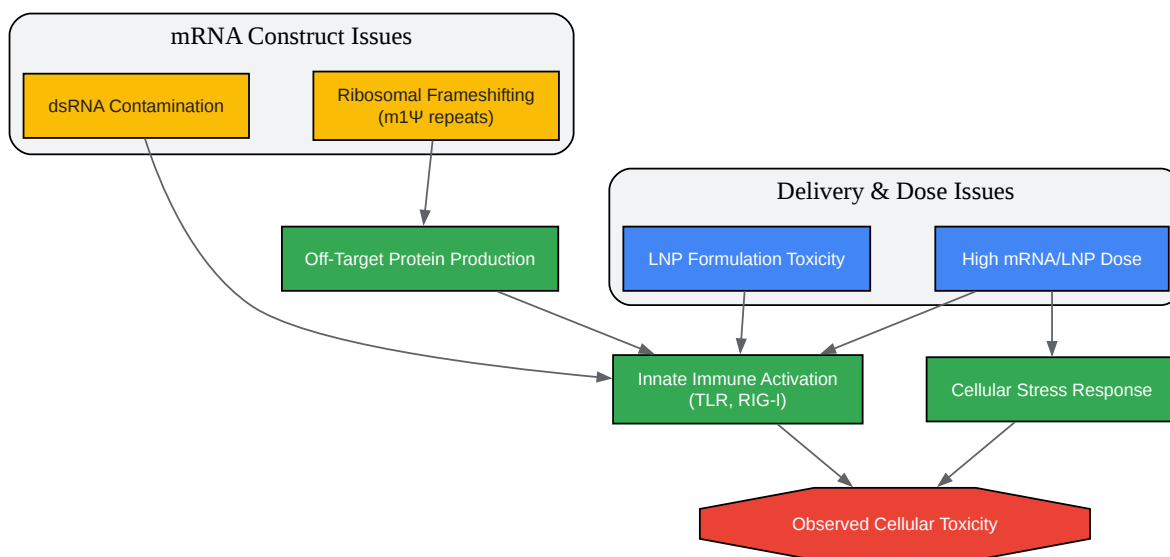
mRNA Construct Issues

dsRNA Contamination

Ribosomal Frameshifting (m1Ψ repeats)

Delivery & Dose Issues

Off-Target Protein Production

LNP Formulation Toxicity

High mRNA/LNP Dose

Innate Immune Activation (TLR, RIG-I)

Cellular Stress Response

Observed Cellular Toxicity